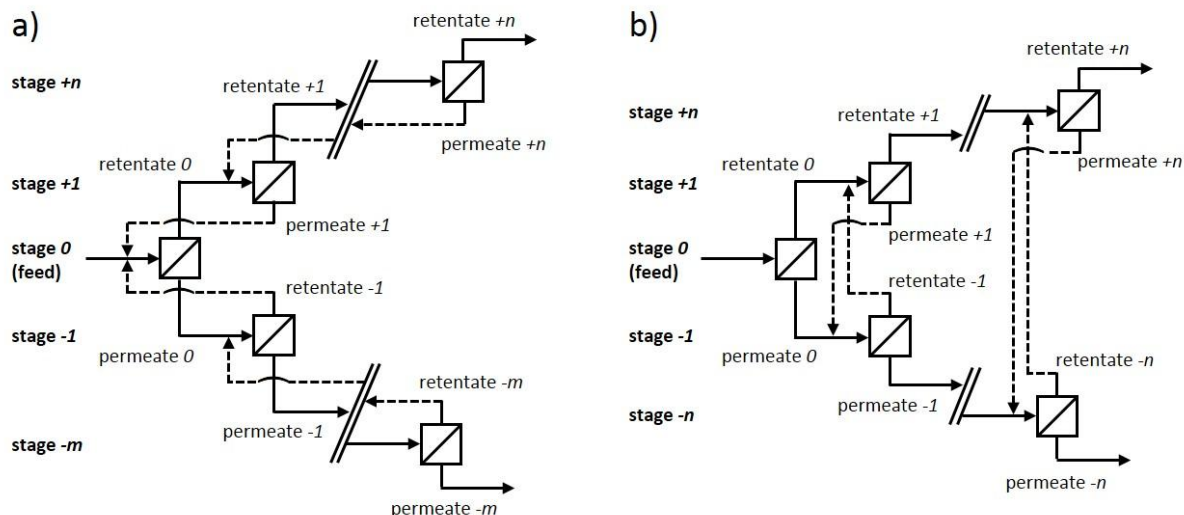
a)

stage +n

stage +1

stage 0 (feed)

stage -1

stage -m

retentate +n

retentate +1

permeate +n

retentate 0

permeate +1

retentate -1

permeate 0

retentate -m

permeate -1

permeate -m

b)

stage +n

stage +1

stage 0 (feed)

stage -1

stage -n

retentate +n

retentate +1

permeate +n

retentate 0

permeate +1

retentate -1

permeate 0

retentate -n

permeate -1

permeate -n